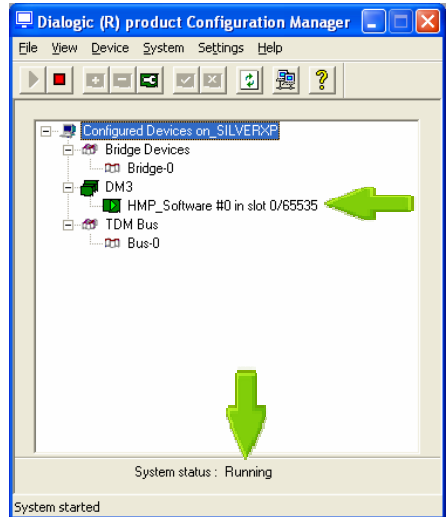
Dialogic (R) product Configuration Manager

File View Device System Settings Help

Configured Devices on_SILVERXP
Bridge Devices
Bridge-0
DM3
HMP_Software #0 in slot 0/65535
TDM Bus
Bus-0

System status : Running

System started